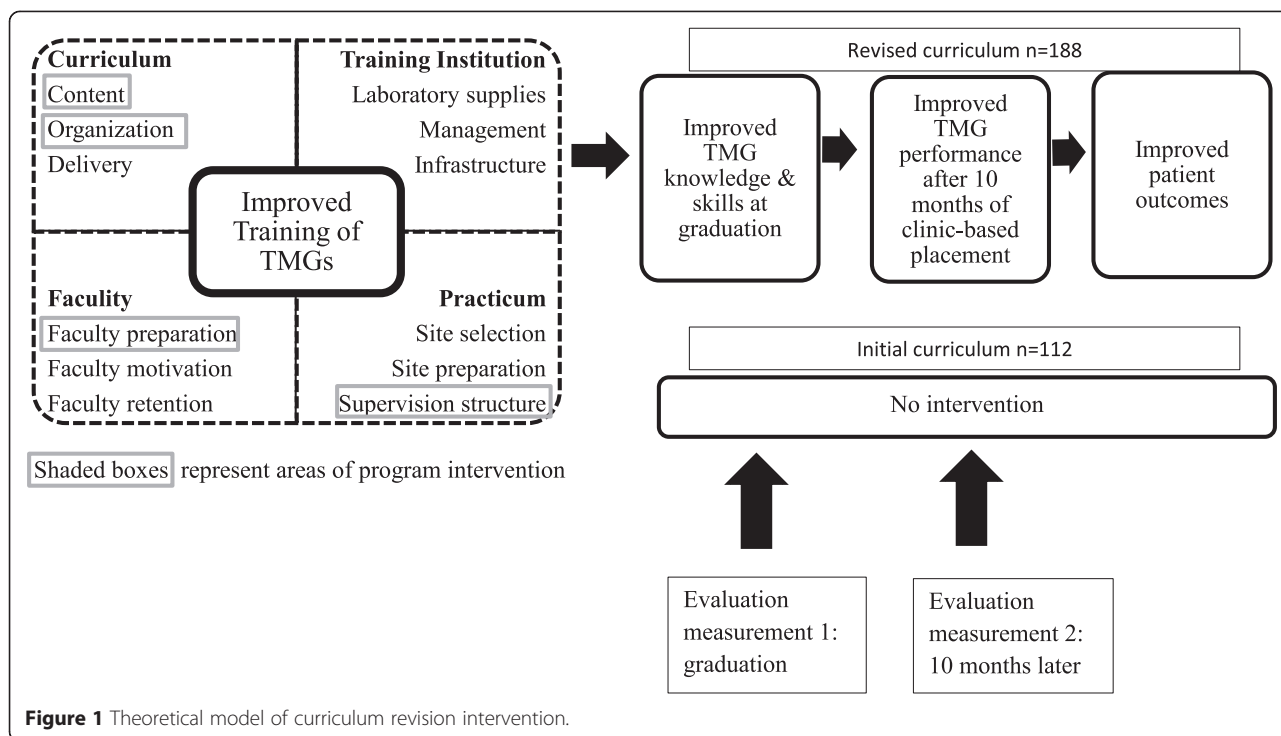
Curriculum
Content
Organization
Delivery

Training Institution
Laboratory supplies
Management
Infrastructure

Improved Training of TMGs

Faculty
Faculty preparation
Faculty motivation
Faculty retention

Practicum
Site selection
Site preparation
Supervision structure

Shaded boxes represent areas of program intervention

Revised curriculum n=188

Improved TMG knowledge & skills at graduation

Improved TMG performance after 10 months of clinic-based placement

Improved patient outcomes

Initial curriculum n=112

No intervention

Evaluation measurement 1: graduation

Evaluation measurement 2: 10 months later

**Figure 1** Theoretical model of curriculum revision intervention.